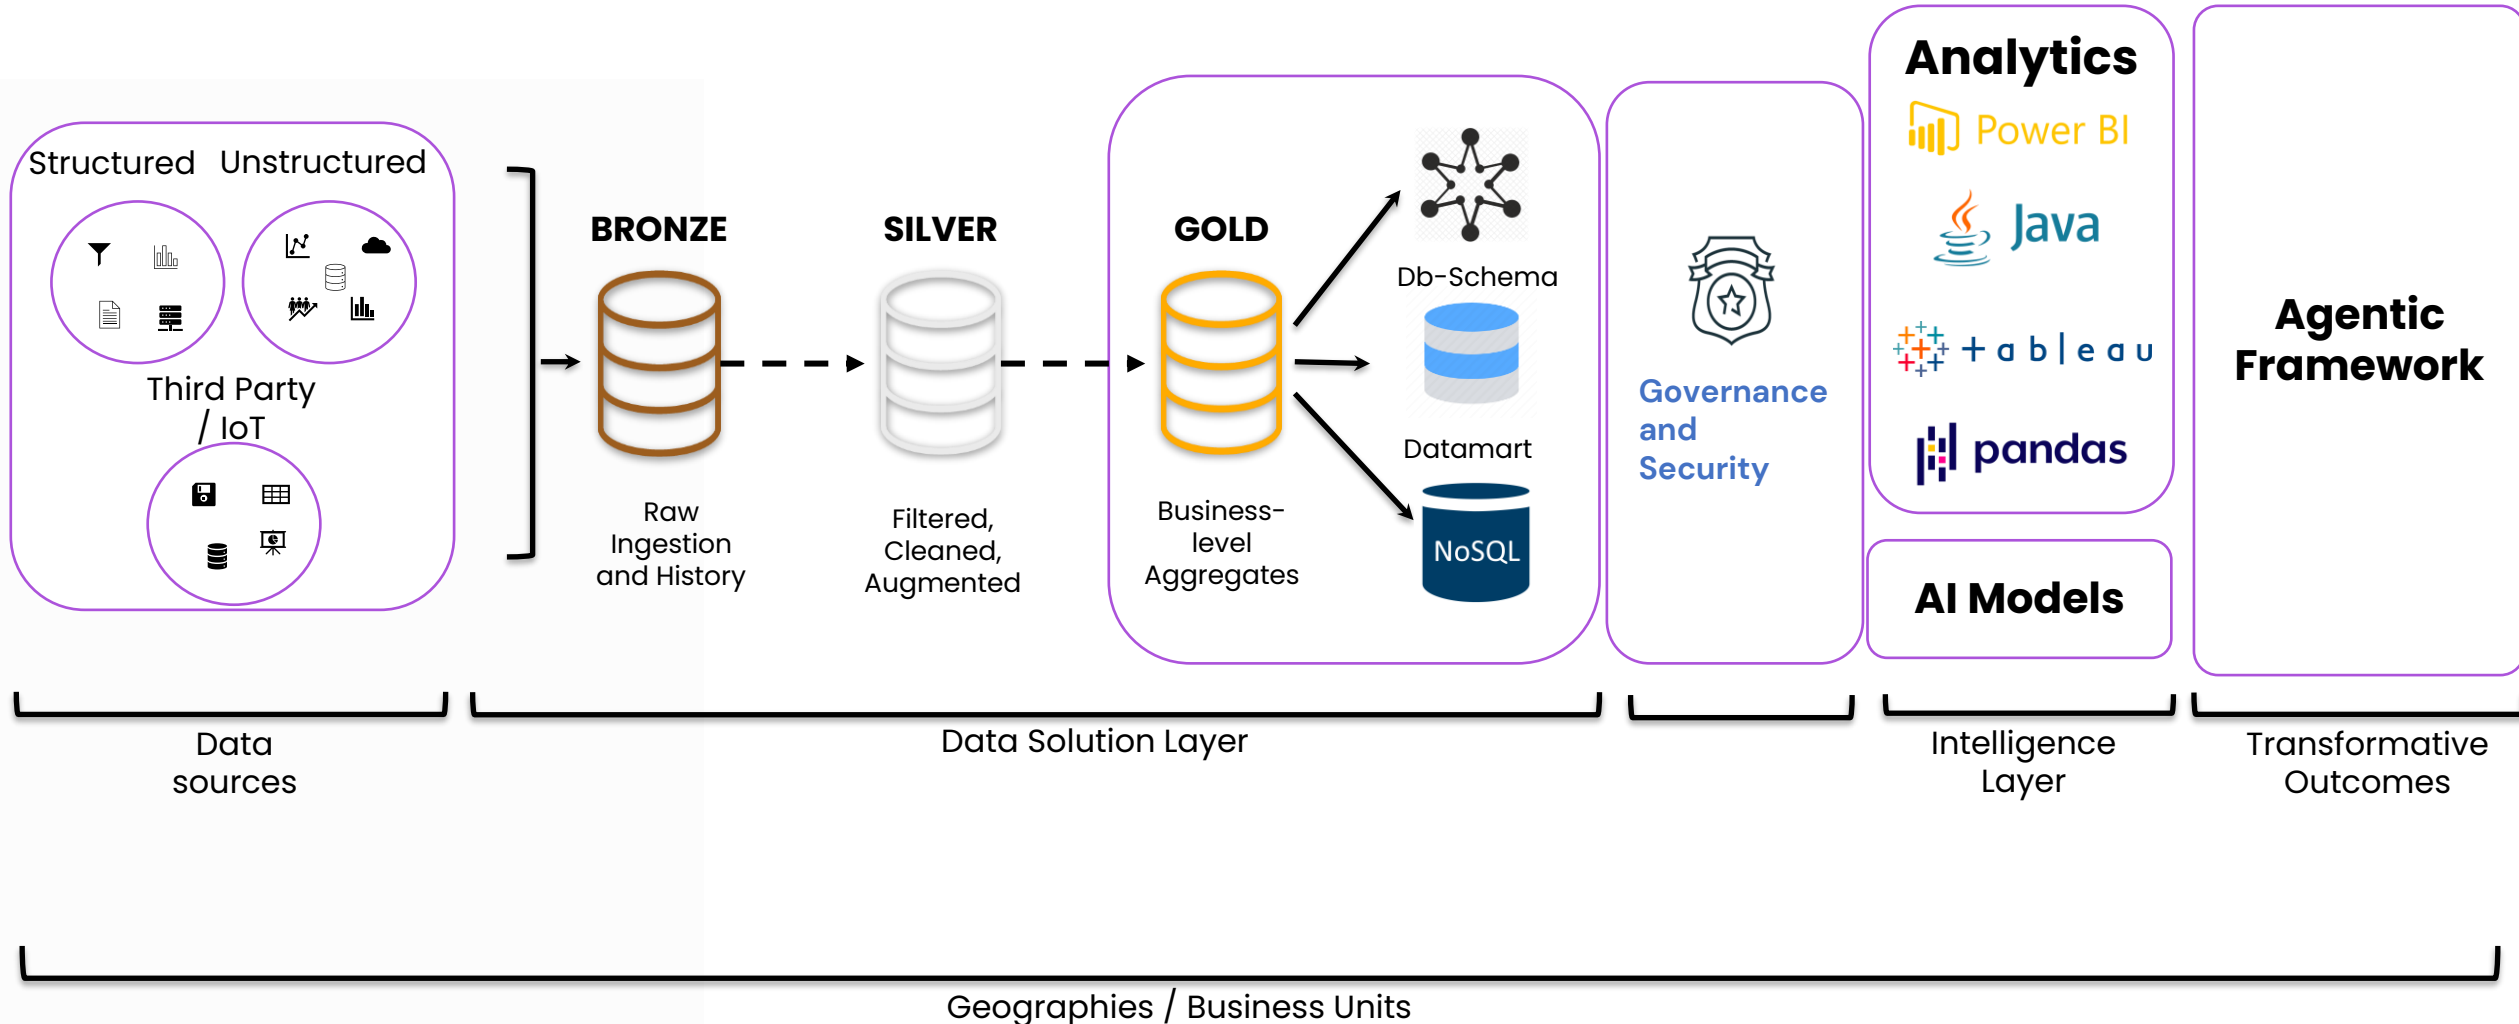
Structured Unstructured

Third Party / IoT

BRONZE

Raw Ingestion and History

SILVER

Filtered, Cleaned, Augmented

GOLD

Business-level Aggregates

Db-Schema

Datamart

NoSQL

Governance and Security

Analytics

Power BI

Java

+ a b | e a u

pandas

AI Models

Agentic Framework

Data sources

Data Solution Layer

Intelligence Layer

Transformative Outcomes

Geographies / Business Units